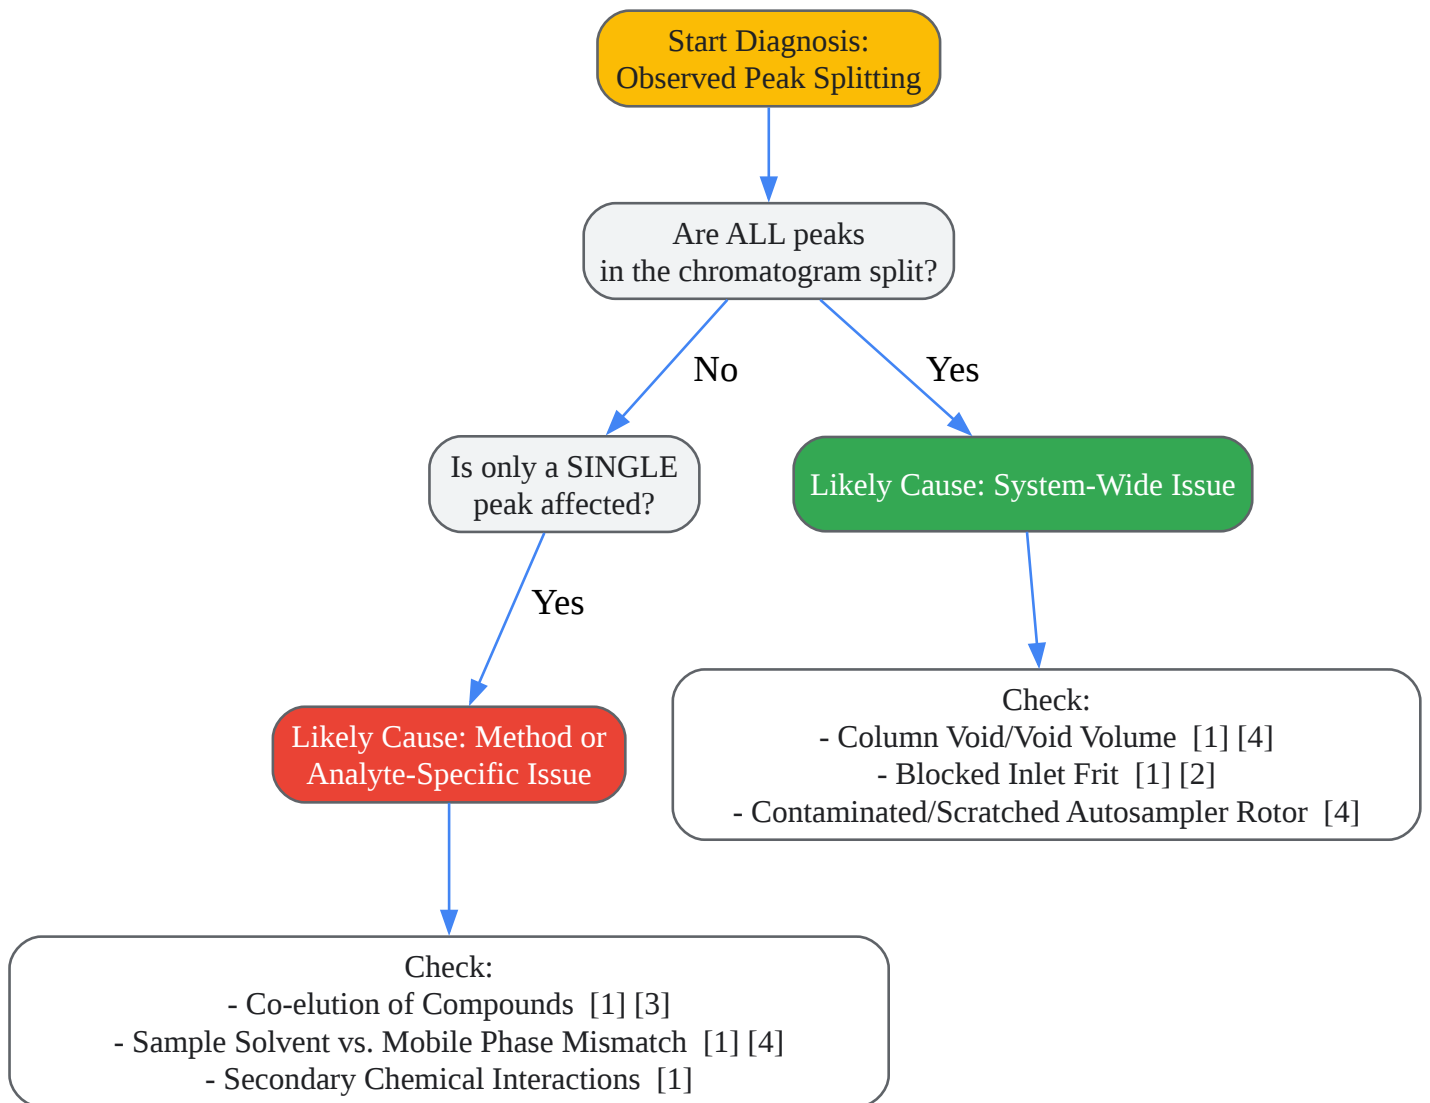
Start Diagnosis:
Observed Peak Splitting

Are ALL peaks
in the chromatogram split?

No

Yes

Is only a SINGLE
peak affected?

Likely Cause: System-Wide Issue

Yes

Check:
- Column Void/Void Volume [1] [4]
- Blocked Inlet Frit [1] [2]
- Contaminated/Scratched Autosampler Rotor [4]

Likely Cause: Method or
Analyte-Specific Issue

Check:
- Co-elution of Compounds [1] [3]
- Sample Solvent vs. Mobile Phase Mismatch [1] [4]
- Secondary Chemical Interactions [1]